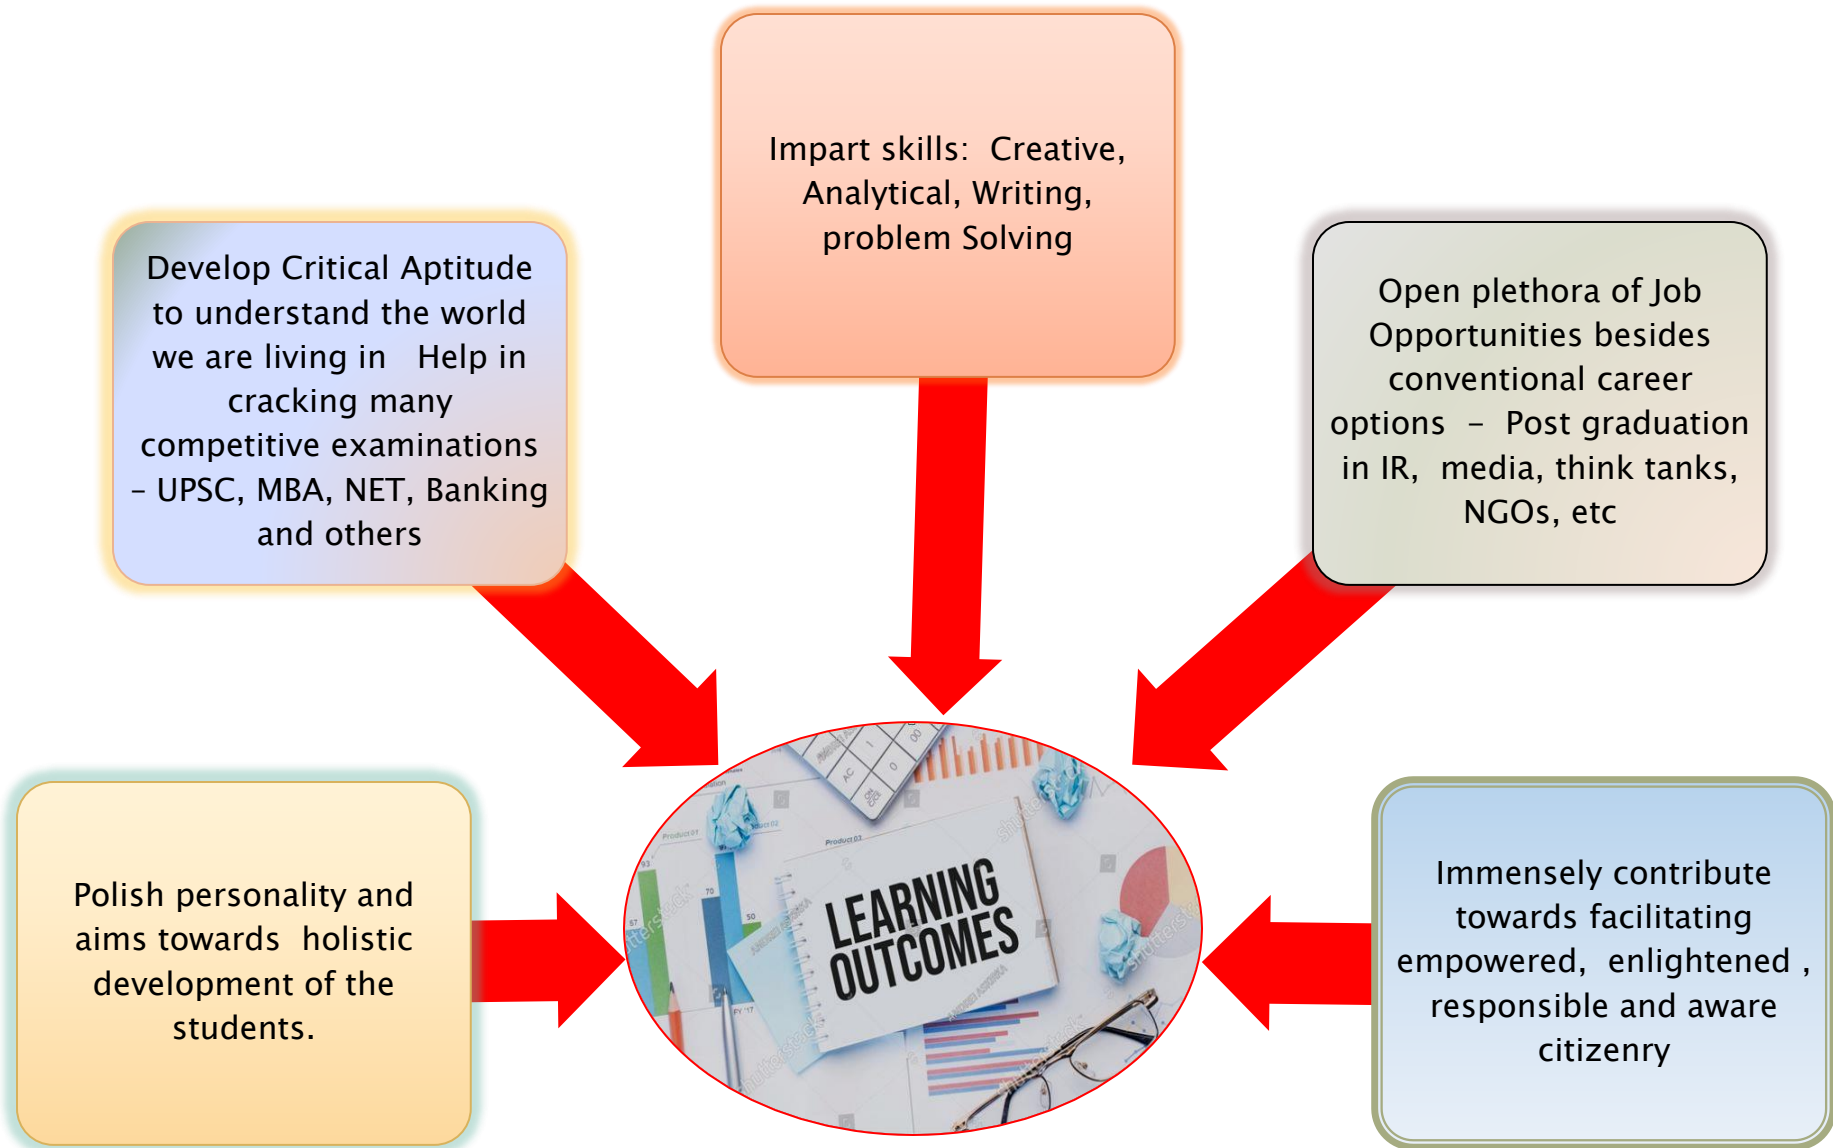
Impart skills: Creative, Analytical, Writing, problem Solving

Develop Critical Aptitude to understand the world we are living in Help in cracking many competitive examinations – UPSC, MBA, NET, Banking and others

Open plethora of Job Opportunities besides conventional career options – Post graduation in IR, media, think tanks, NGOs, etc

LEARNING OUTCOMES

Polish personality and aims towards holistic development of the students.

Immensely contribute towards facilitating empowered, enlightened , responsible and aware citizenry